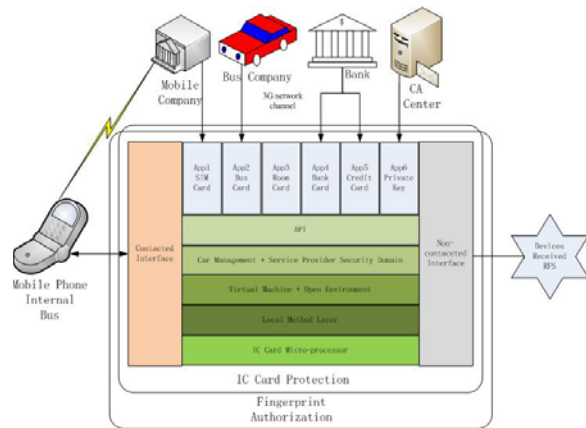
Mobile Company

Bus Company

3G network channel

Bank

CA Center

App1 SIM Card

App2 Bus Card

App3 Room Card

App4 Bank Card

App5 Credit Card

App6 Private Key

Contacted Interface

API

Car Management + Service Provider Security Domain

Virtual Machine + Open Environment

Local Method Layer

IC Card Micro-processor

Non-contacted Interface

Devices Received RFS

Mobile Phone Internal Bus

IC Card Protection

Fingerprint Authorization